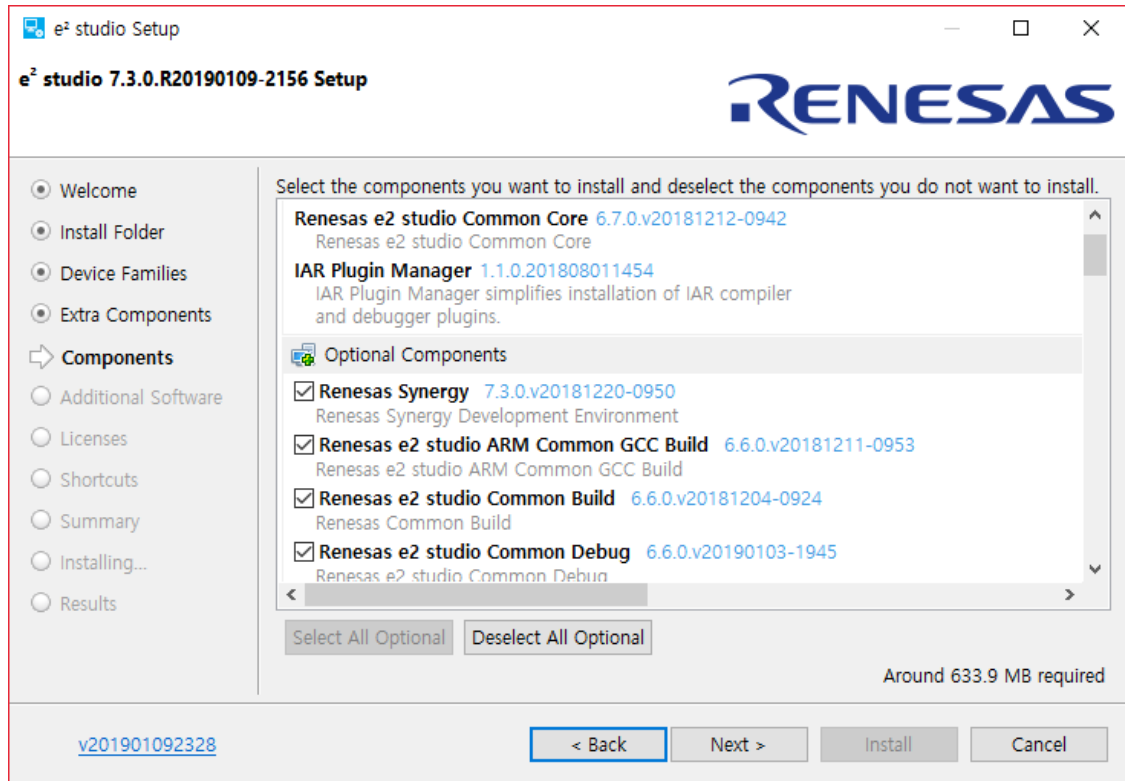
e² studio Setup

e² studio 7.3.0.R20190109-2156 Setup

RENESAS

Welcome
Install Folder
Device Families
Extra Components
Components
Additional Software
Licenses
Shortcuts
Summary
Installing...
Results

Select the components you want to install and deselect the components you do not want to install.

Renesas e2 studio Common Core 6.7.0.v20181212-0942
Renesas e2 studio Common Core
IAR Plugin Manager 1.1.0.201808011454
IAR Plugin Manager simplifies installation of IAR compiler and debugger plugins.
Optional Components
Renesas Synergy 7.3.0.v20181220-0950
Renesas Synergy Development Environment
Renesas e2 studio ARM Common GCC Build 6.6.0.v20181211-0953
Renesas e2 studio ARM Common GCC Build
Renesas e2 studio Common Build 6.6.0.v20181204-0924
Renesas Common Build
Renesas e2 studio Common Debug 6.6.0.v20190103-1945
Renesas e2 studio Common Debug

Select All Optional
Deselect All Optional

Around 633.9 MB required

v201901092328

< Back
Next >
Install
Cancel